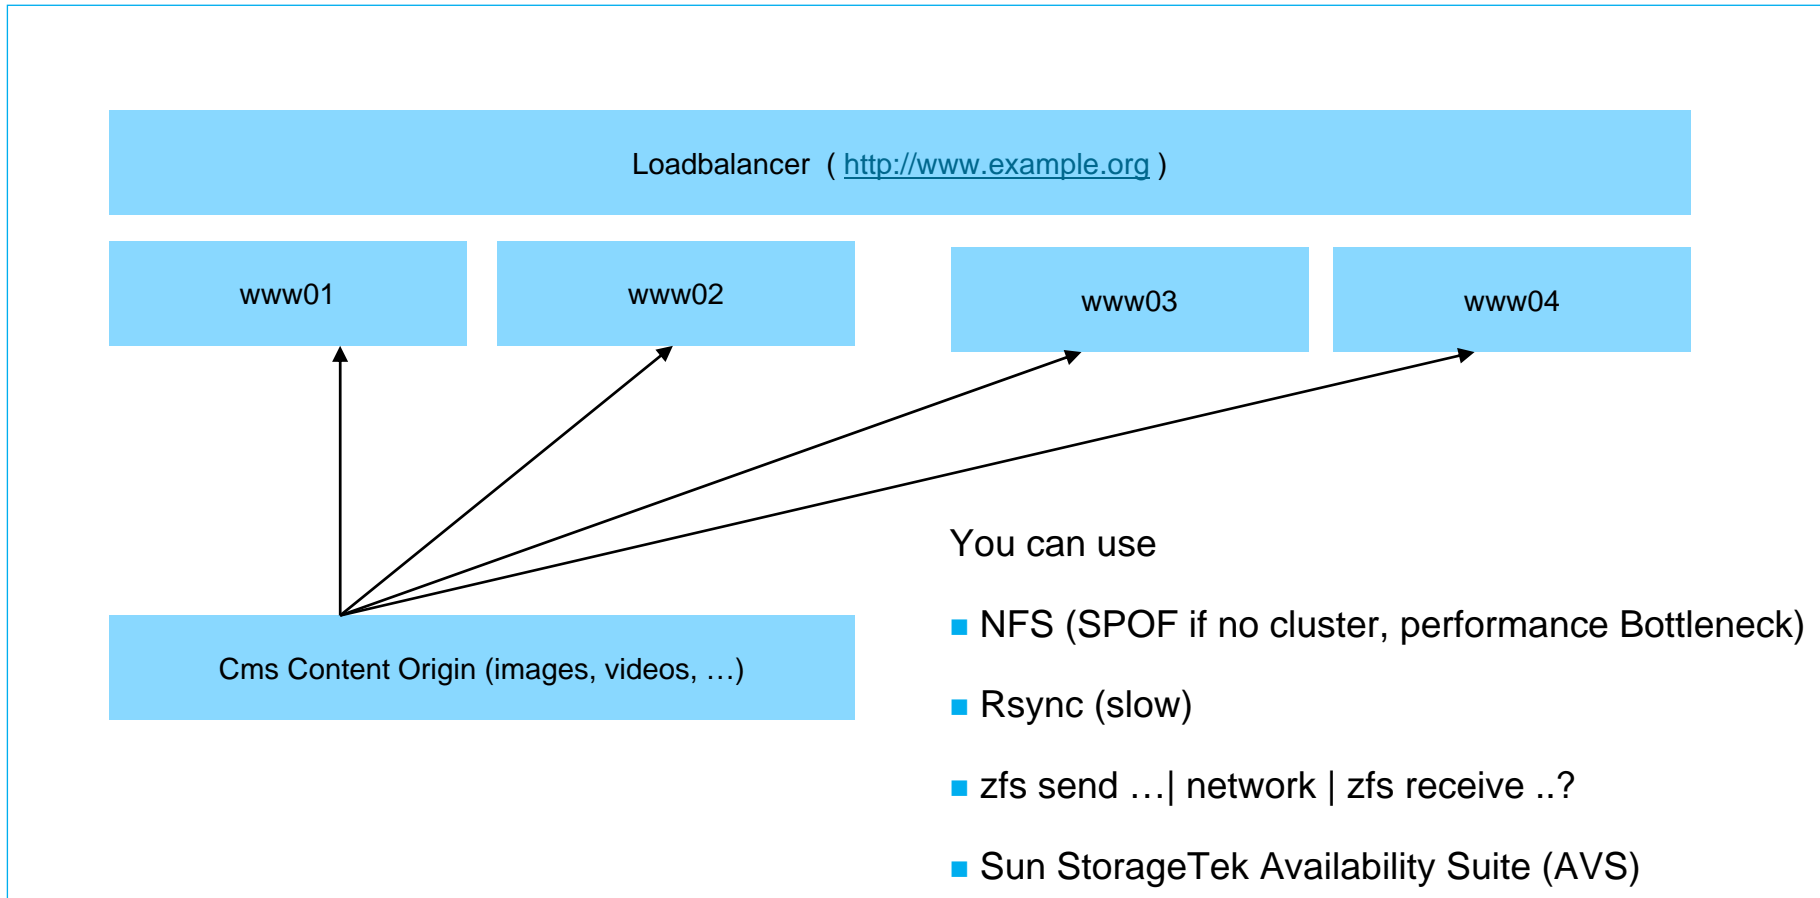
Loadbalancer ( http://www.example.org )

www01

www02

www03

www04

Cms Content Origin (images, videos, …)

You can use

NFS (SPOF if no cluster, performance Bottleneck)

Rsync (slow)

zfs send …| network | zfs receive ..?

Sun StorageTek Availability Suite (AVS)